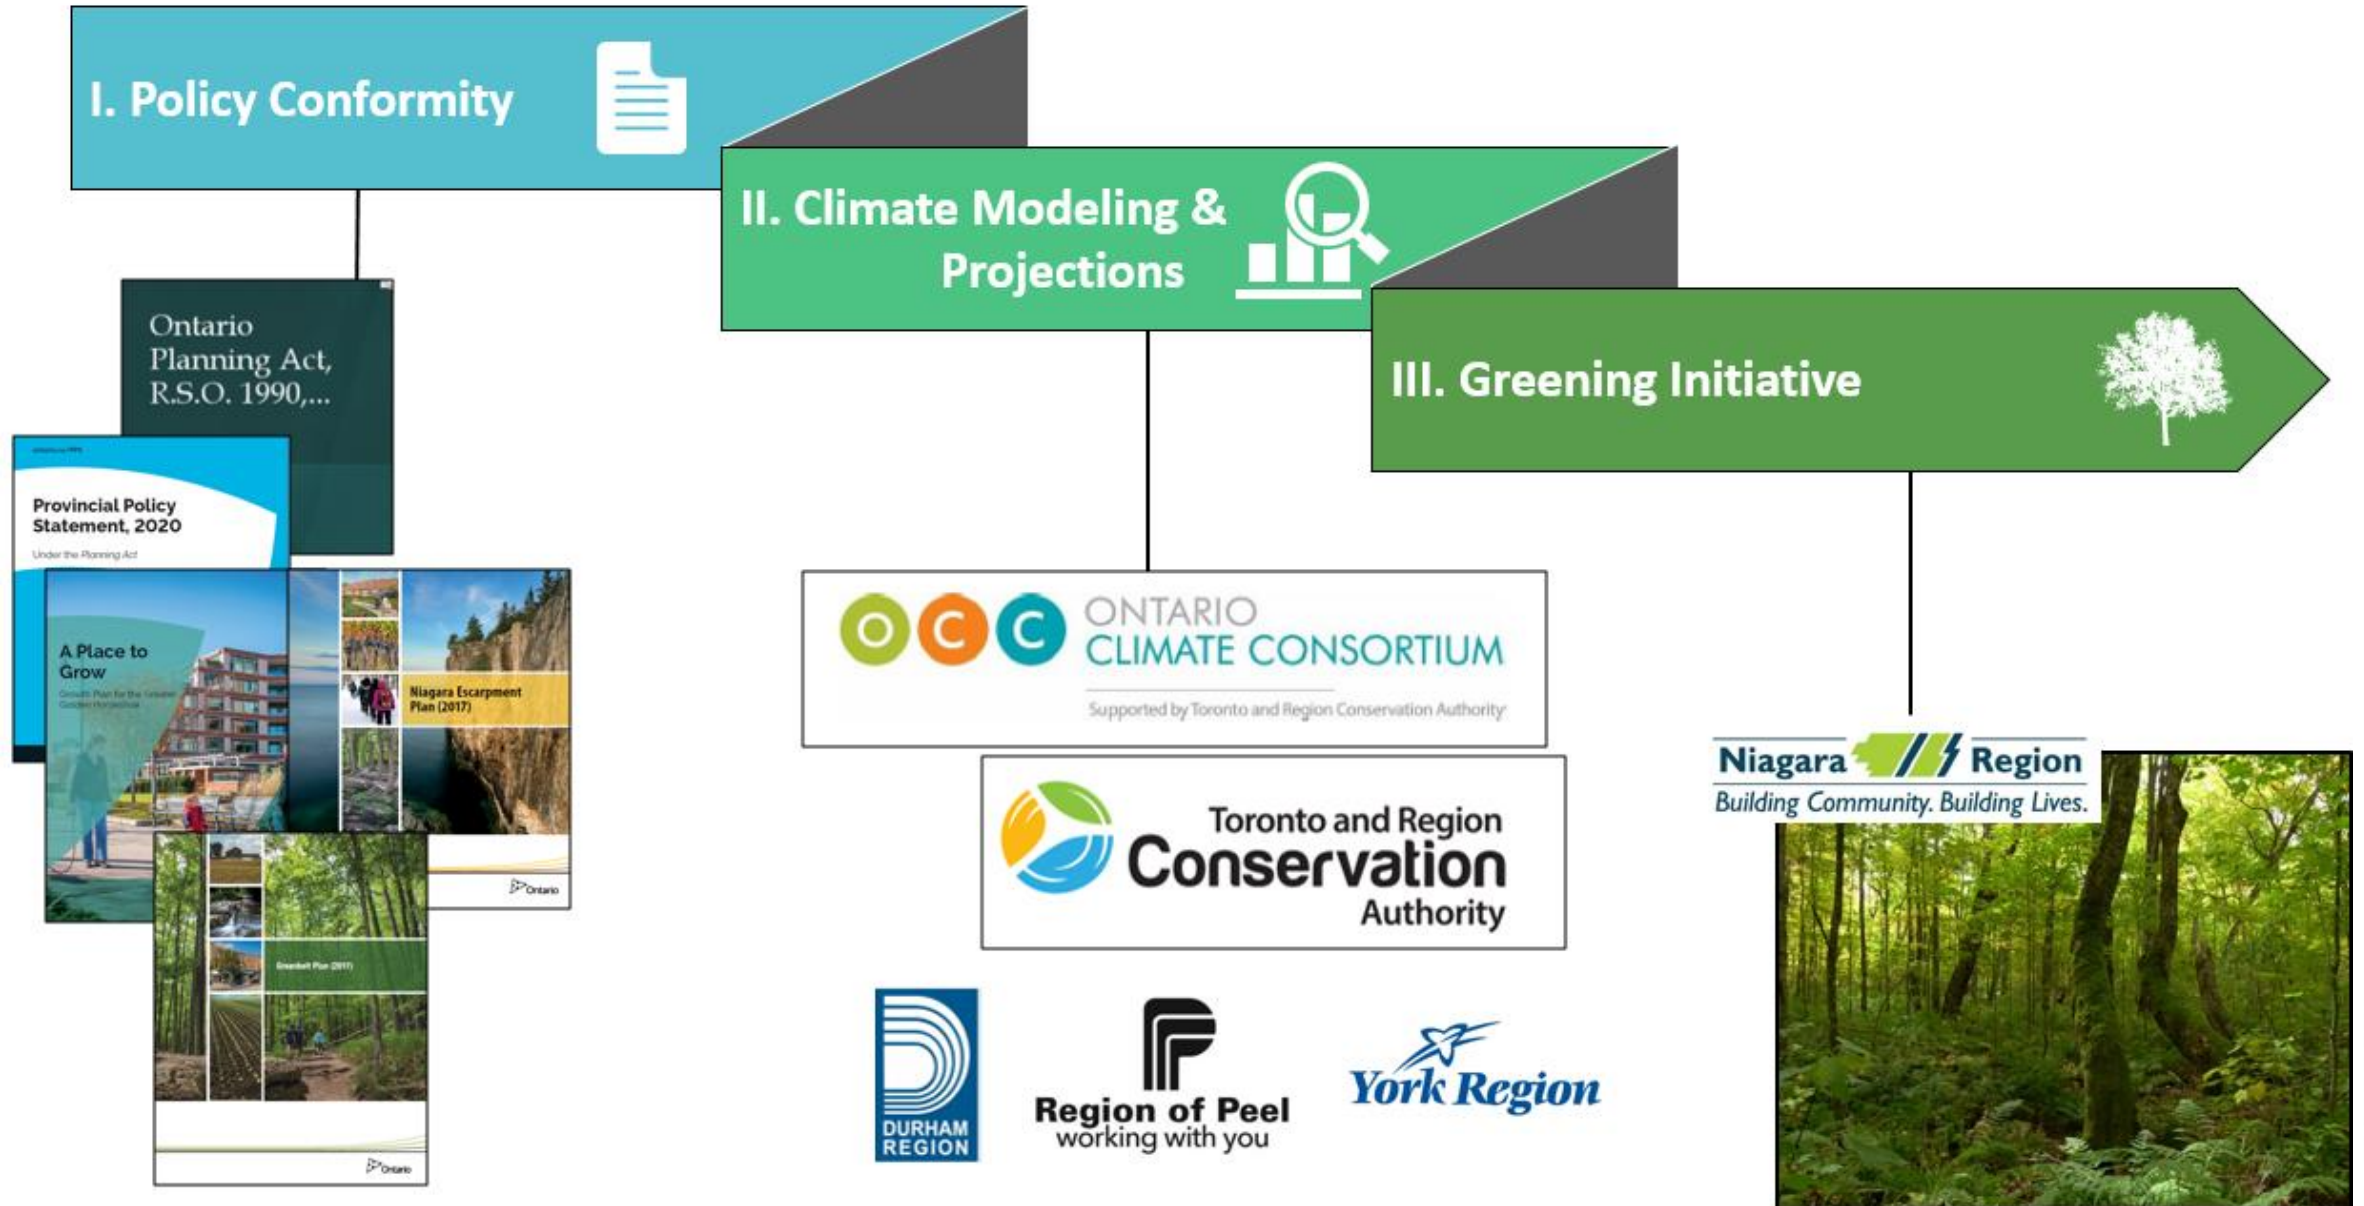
I. Policy Conformity

II. Climate Modeling & Projections

III. Greening Initiative

Ontario Planning Act, R.S.O. 1990,...

Provincial Policy Statement, 2020

Under the Planning Act

A Place to Grow

Growth Plan for the Greater Golden Horseshoe

Niagara Escarpment Plan (2017)

Ontario

Greenbelt Plan (2017)

Ontario

OCC ONTARIO CLIMATE CONSORTIUM

Supported by Toronto and Region Conservation Authority

Toronto and Region Conservation Authority

DURHAM REGION

Region of Peel working with you

York Region

Niagara Region

Building Community. Building Lives.